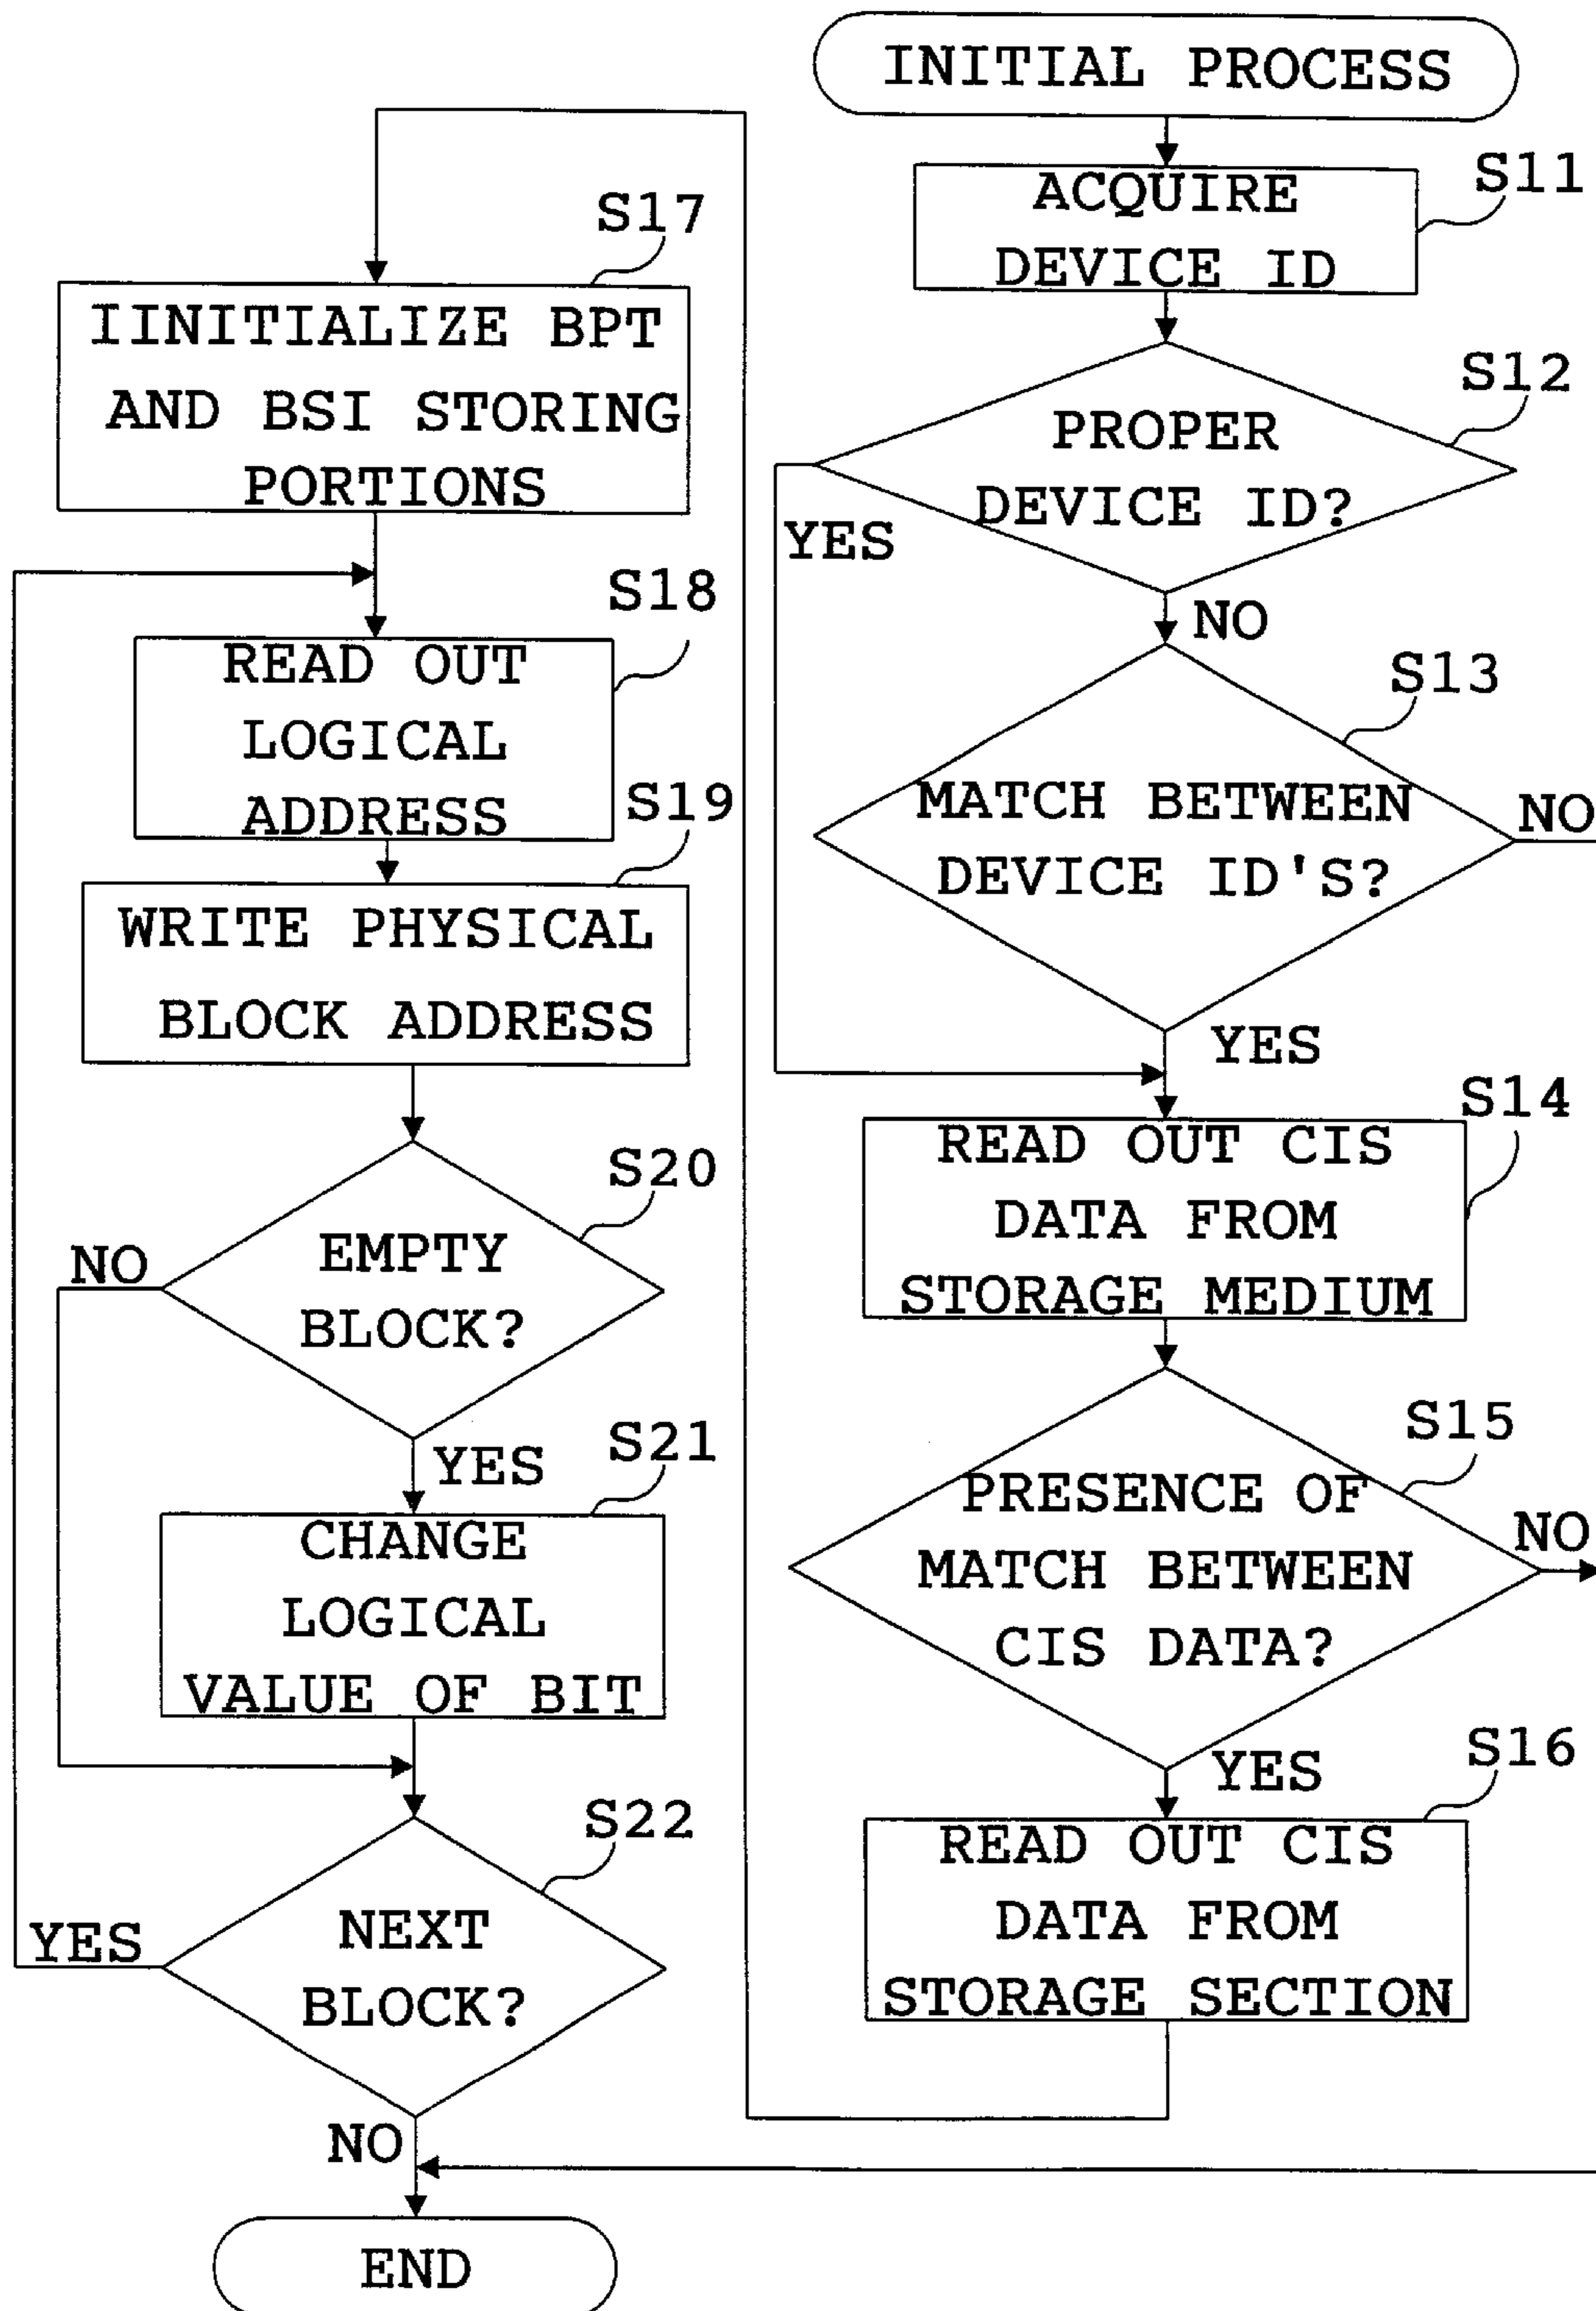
INITIAL PROCESS

S11
ACQUIRE DEVICE ID

S12
PROPER DEVICE ID?

YES

NO

S13
MATCH BETWEEN DEVICE ID'S?

NO

YES

S14
READ OUT CIS DATA FROM STORAGE MEDIUM

S15
PRESENCE OF MATCH BETWEEN CIS DATA?

NO

YES

S16
READ OUT CIS DATA FROM STORAGE SECTION

S17
IINITIALIZE BPT AND BSI STORING PORTIONS

S18
READ OUT LOGICAL ADDRESS

S19
WRITE PHYSICAL BLOCK ADDRESS

S20
EMPTY BLOCK?

NO

YES

S21
CHANGE LOGICAL VALUE OF BIT

S22
NEXT BLOCK?

YES

NO

END